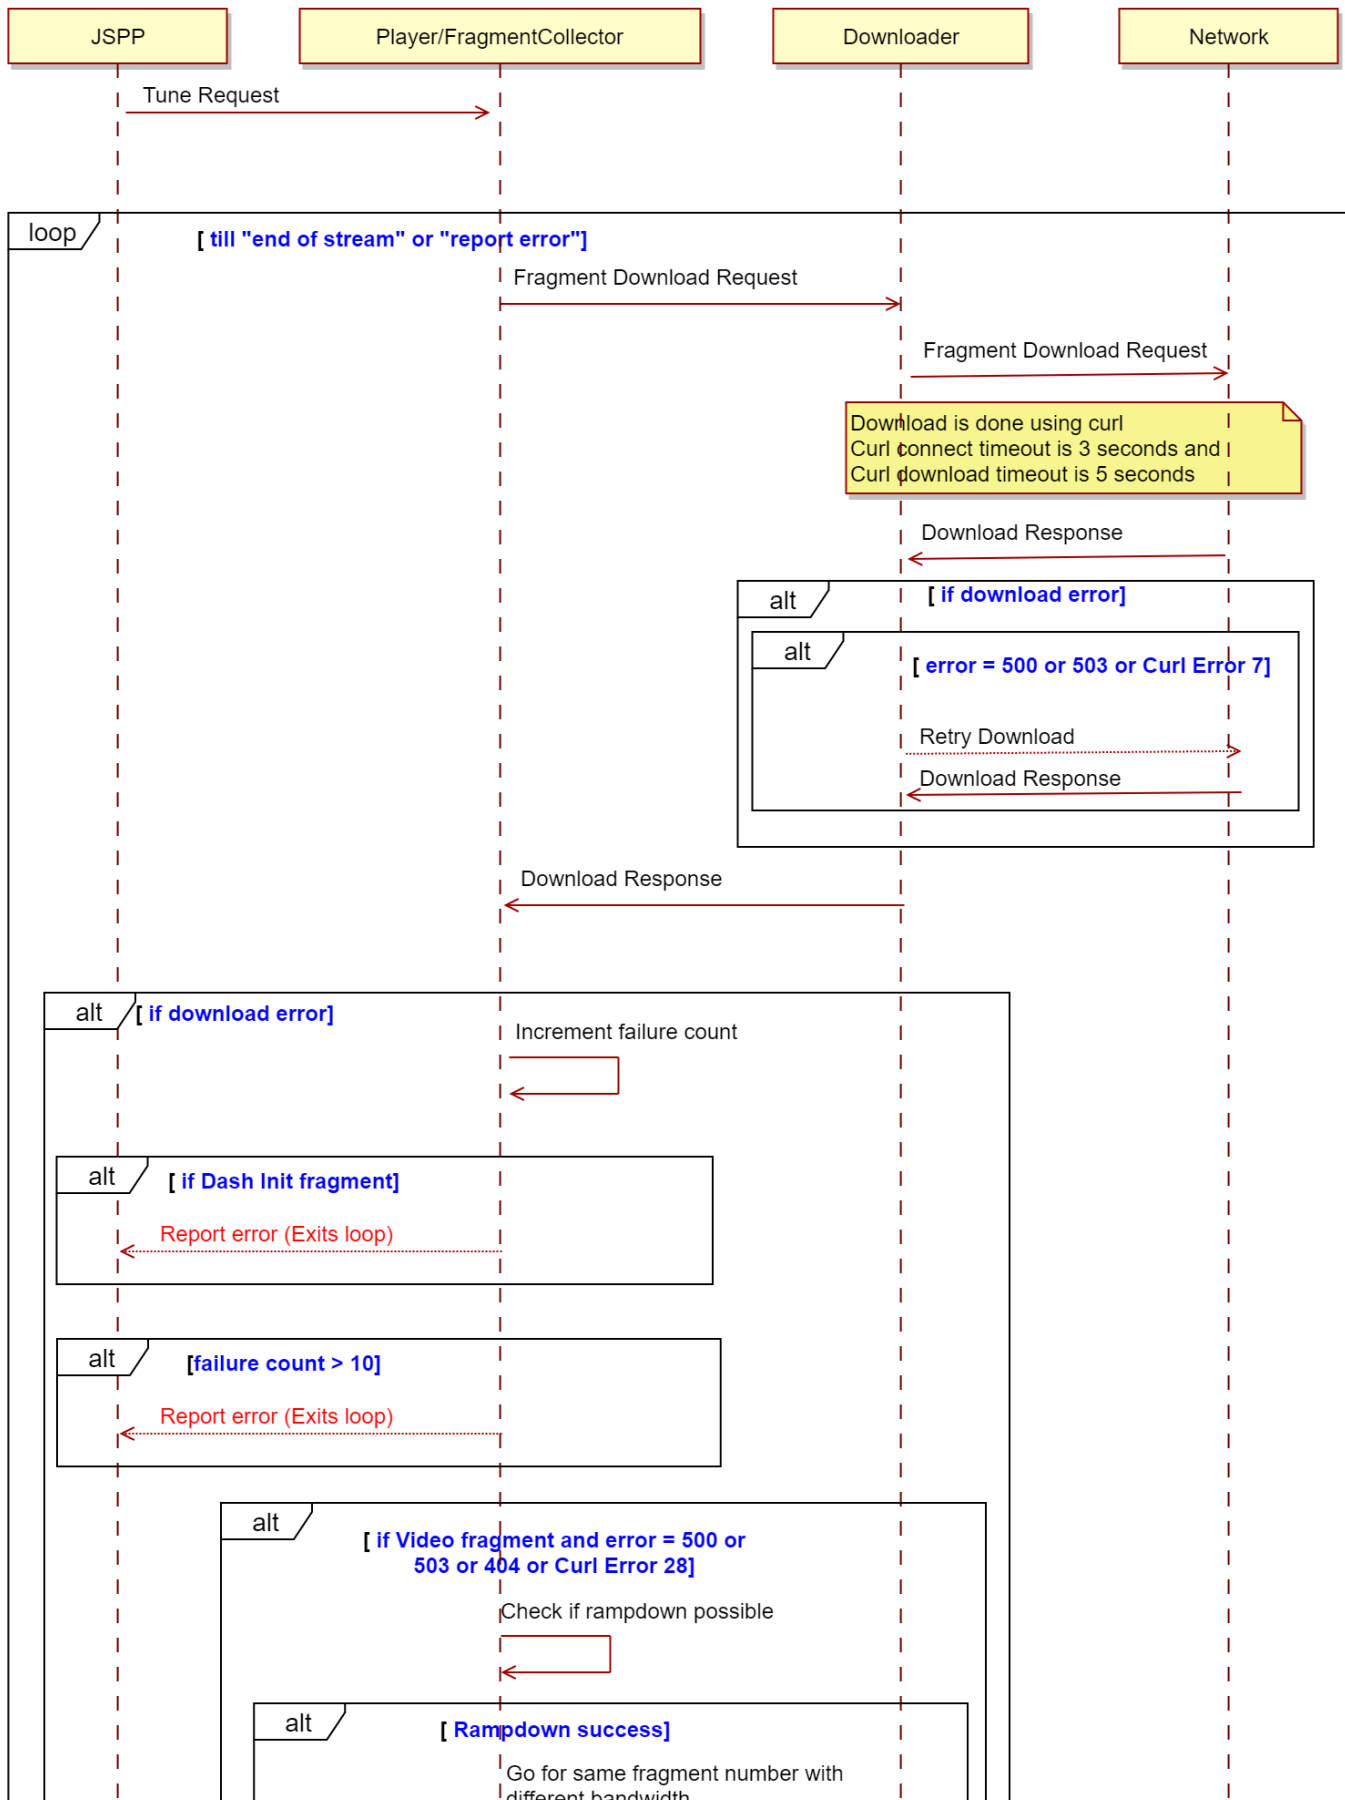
JSPP

Player/FragmentCollector

Downloader

Network

Tune Request

loop

[ till "end of stream" or "report error"]

Fragment Download Request

Fragment Download Request

Download is done using curl
Curl connect timeout is 3 seconds and
Curl download timeout is 5 seconds

Download Response

alt

[ if download error]

alt

[ error = 500 or 503 or Curl Error 7]

Retry Download

Download Response

Download Response

alt

[ if download error]

Increment failure count

alt

[ if Dash Init fragment]

Report error (Exits loop)

alt

[failure count > 10]

Report error (Exits loop)

alt

[ if Video fragment and error = 500 or 503 or 404 or Curl Error 28]

Check if rampdown possible

alt

[ Rampdown success]

Go for same fragment number with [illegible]